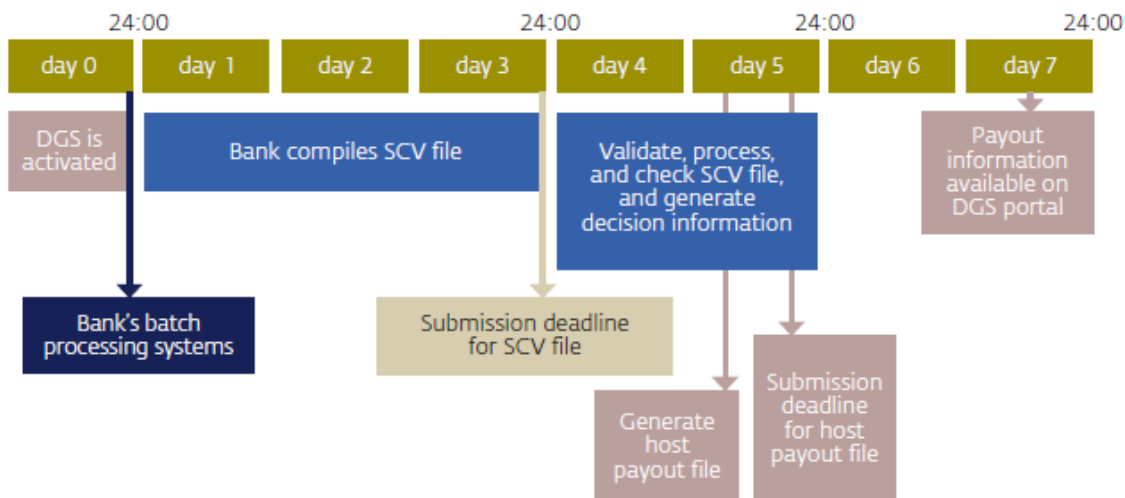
24:00
24:00
24:00
24:00

day 0
day 1
day 2
day 3
day 4
day 5
day 6
day 7

DGS is activated

Bank compiles SCV file

Validate, process, and check SCV file, and generate decision information

Payout information available on DGS portal

Bank's batch processing systems

Submission deadline for SCV file

Generate host payout file

Submission deadline for host payout file